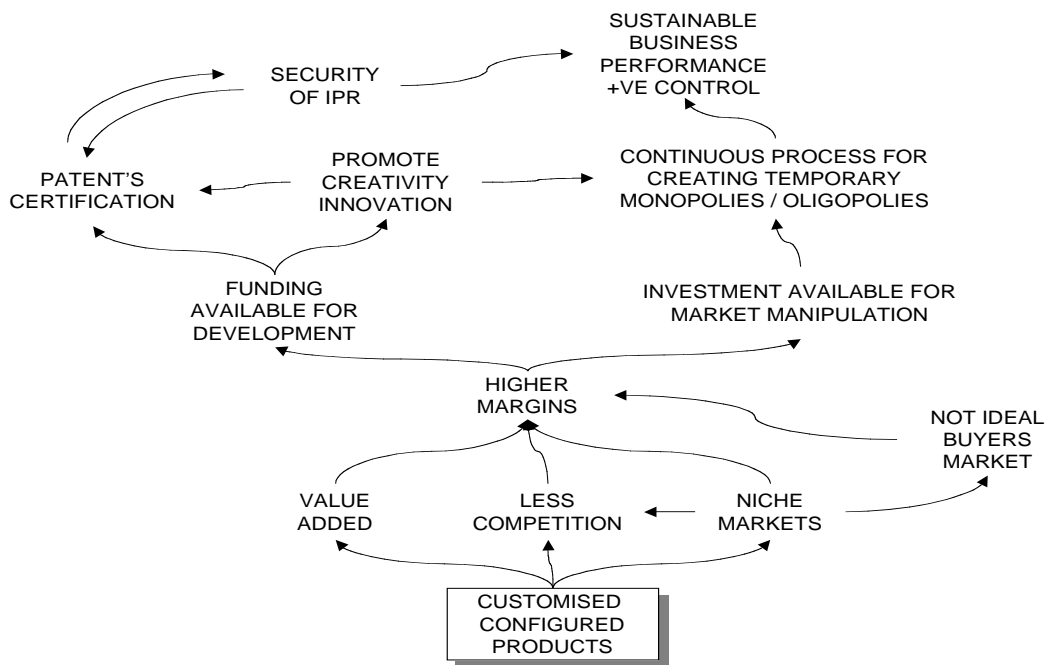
SUSTAINABLE BUSINESS PERFORMANCE +VE CONTROL

SECURITY OF IPR

PATENT'S CERTIFICATION

PROMOTE CREATIVITY INNOVATION

CONTINUOUS PROCESS FOR CREATING TEMPORARY MONOPOLIES / OLIGOPOLIES

FUNDING AVAILABLE FOR DEVELOPMENT

INVESTMENT AVAILABLE FOR MARKET MANIPULATION

HIGHER MARGINS

NOT IDEAL BUYERS MARKET

VALUE ADDED

LESS COMPETITION

NICHE MARKETS

CUSTOMISED CONFIGURED PRODUCTS